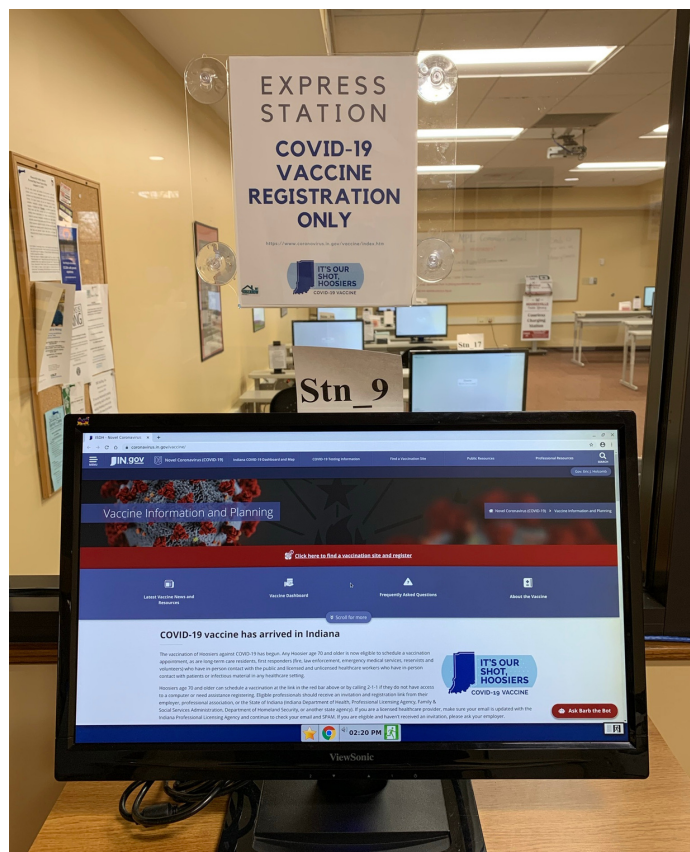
EXPRESS STATION

COVID-19 VACCINE REGISTRATION ONLY

https://www.coronavirus.in.gov/vaccine/index.htm

IT'S OUR SHOT, HOOSIERS
COVID-19 VACCINE

Stn 17

Stn_9

IN.gov | Novel Coronavirus (COVID-19) | Indiana COVID-19 Dashboard and Map | COVID-19 Testing Information | Find a Vaccination Site | Public Resources | Professional Resources | SEARCH

Gov. Eric J. Holcomb

Vaccine Information and Planning

Novel Coronavirus (COVID-19) > Vaccine Information and Planning

Click here to find a vaccination site and register

Latest Vaccine News and Resources | Vaccine Dashboard | Frequently Asked Questions | About the Vaccine

Scroll for more

COVID-19 vaccine has arrived in Indiana

The vaccination of Hoosiers against COVID-19 has begun. Any Hoosier age 70 and older is now eligible to schedule a vaccination appointment, as are long-term care residents, first responders (fire, law enforcement, emergency medical services, reservists and volunteers) who have in-person contact with the public and licensed and unlicensed healthcare workers who have in-person contact with patients or infectious material in any healthcare setting.

Hoosiers age 70 and older can schedule a vaccination at the link in the red bar above or by calling 2-1-1 if they do not have access to a computer or need assistance registering. Eligible professionals should receive an invitation and registration link from their employer, professional association, or the State of Indiana (Indiana Department of Health, Professional Licensing Agency, Family & Social Services Administration, Department of Homeland Security, or another state agency). If you are a licensed healthcare provider, make sure your email is updated with the Indiana Professional Licensing Agency and continue to check your email and SPAM. If you are eligible and haven't received an invitation, please ask your employer.

IT'S OUR SHOT, HOOSIERS
COVID-19 VACCINE

Ask Barb the Bot

02:20 PM

ViewSonic